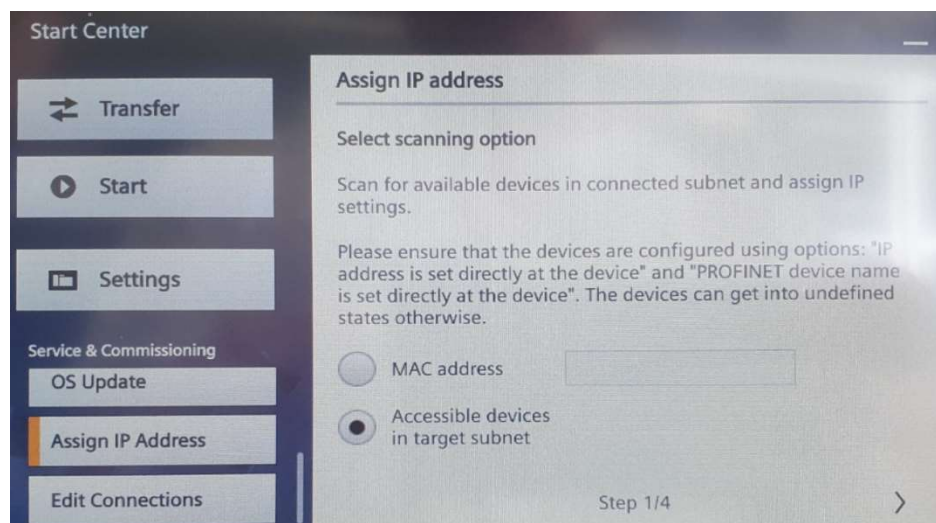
Start Center

Transfer

Start

Settings

Service & Commissioning

OS Update

Assign IP Address

Edit Connections

Assign IP address

Select scanning option

Scan for available devices in connected subnet and assign IP settings.

Please ensure that the devices are configured using options: "IP address is set directly at the device" and "PROFINET device name is set directly at the device". The devices can get into undefined states otherwise.

MAC address

Accessible devices in target subnet

Step 1/4

>